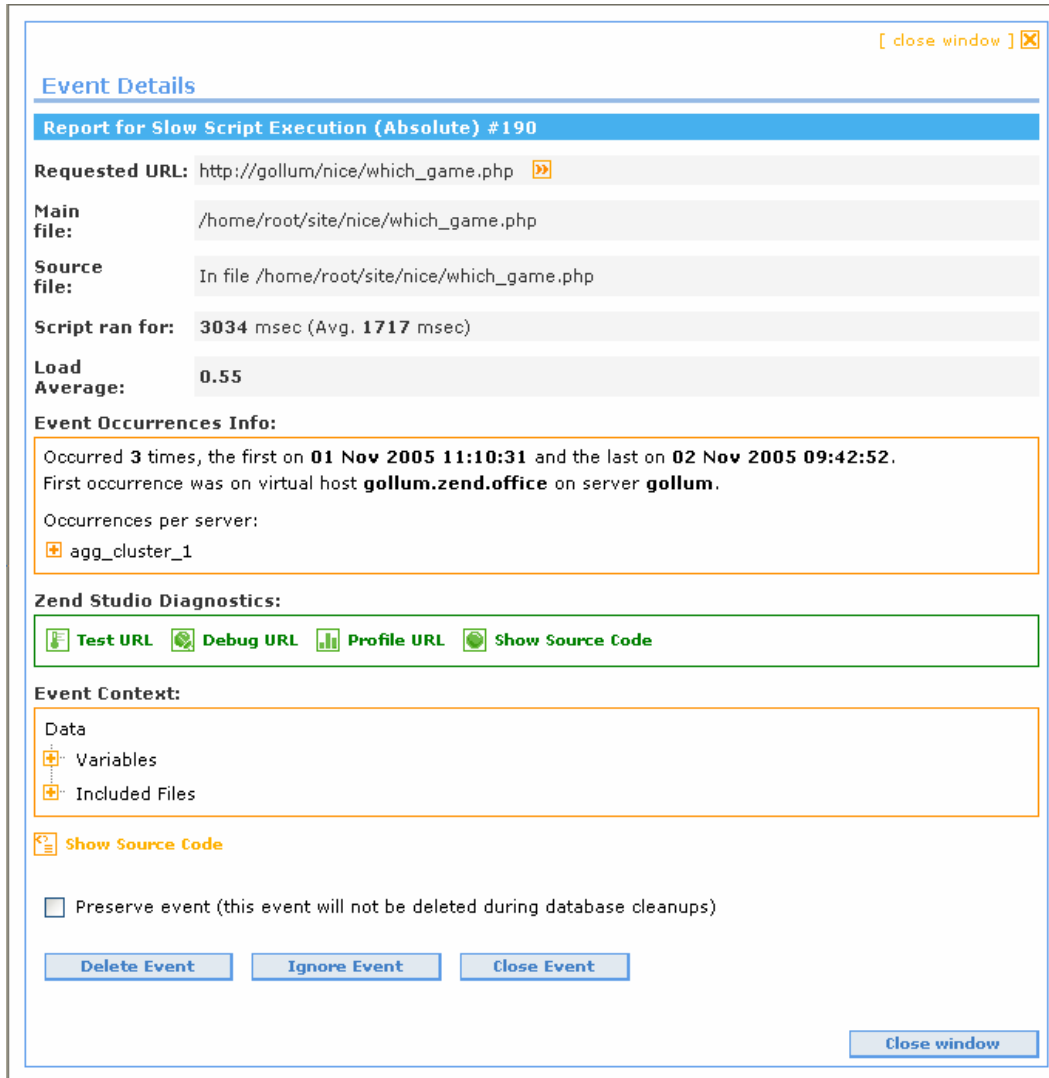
[ close window ]

Event Details

Report for Slow Script Execution (Absolute) #190

| | |
|---|---|
| Requested URL: | http://gollum/nice/which_game.php |
| Main file: | /home/root/site/nice/which_game.php |
| Source file: | In file /home/root/site/nice/which_game.php |
| Script ran for: | 3034 msec (Avg. 1717 msec) |
| Load Average: | 0.55 |

Event Occurrences Info:

Occurred 3 times, the first on 01 Nov 2005 11:10:31 and the last on 02 Nov 2005 09:42:52. First occurrence was on virtual host gollum.zend.office on server gollum.

Occurrences per server:

agg_cluster_1

Zend Studio Diagnostics:

Test URL Debug URL Profile URL Show Source Code

Event Context:

Data

Variables

Included Files

Show Source Code

Preserve event (this event will not be deleted during database cleanups)

Delete Event Ignore Event Close Event

Close window